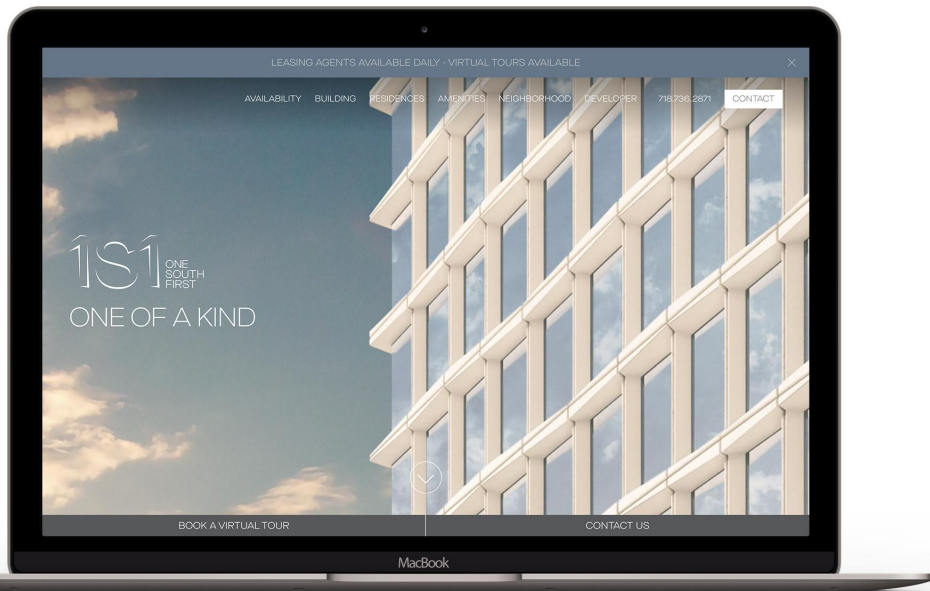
LEASING AGENTS AVAILABLE DAILY - VIRTUAL TOURS AVAILABLE

AVAILABILITY BUILDING RESIDENCES AMENITIES NEIGHBORHOOD DEVELOPER 718.736.2871 CONTACT

1S1 ONE SOUTH FIRST

ONE OF A KIND

BOOK A VIRTUAL TOUR

CONTACT US

MacBook